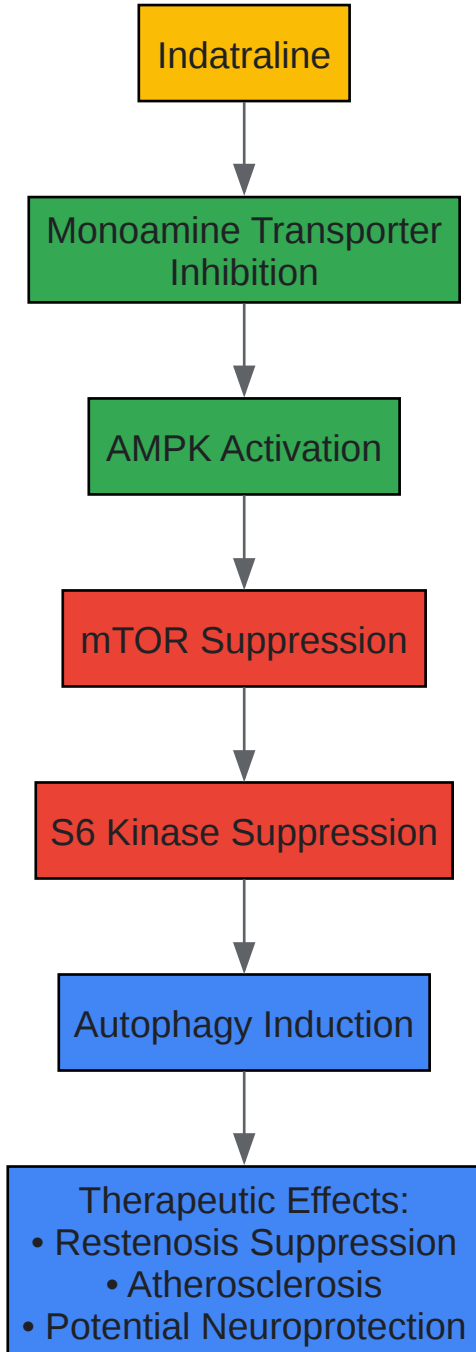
Indatraline

Monoamine Transporter Inhibition

AMPK Activation

mTOR Suppression

S6 Kinase Suppression

Autophagy Induction

Therapeutic Effects:
• Restenosis Suppression
• Atherosclerosis
• Potential Neuroprotection